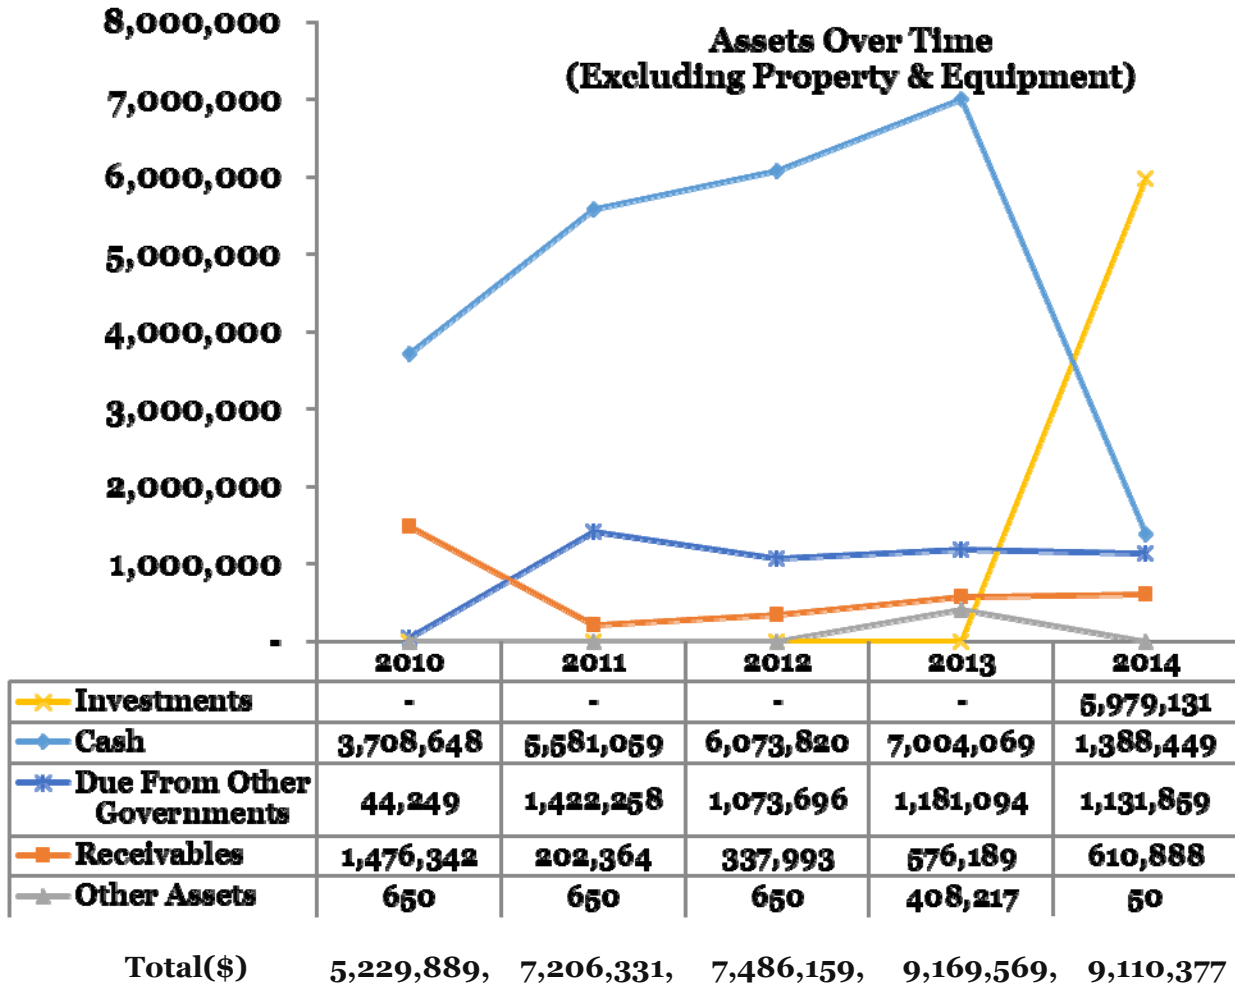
Assets Over Time
(Excluding Property & Equipment)

8,000,000
7,000,000
6,000,000
5,000,000
4,000,000
3,000,000
2,000,000
1,000,000
-

| | 2010 | 2011 | 2012 | 2013 | 2014 |
|---|---|---|---|---|---|
| Investments | - | - | - | - | 5,979,131 |
| Cash | 3,708,648 | 5,581,059 | 6,073,820 | 7,004,069 | 1,388,449 |
| Due From Other Governments | 44,249 | 1,422,258 | 1,073,696 | 1,181,094 | 1,131,859 |
| Receivables | 1,476,342 | 202,364 | 337,993 | 576,189 | 610,888 |
| Other Assets | 650 | 650 | 650 | 408,217 | 50 |

Total($) 5,229,889, 7,206,331, 7,486,159, 9,169,569, 9,110,377